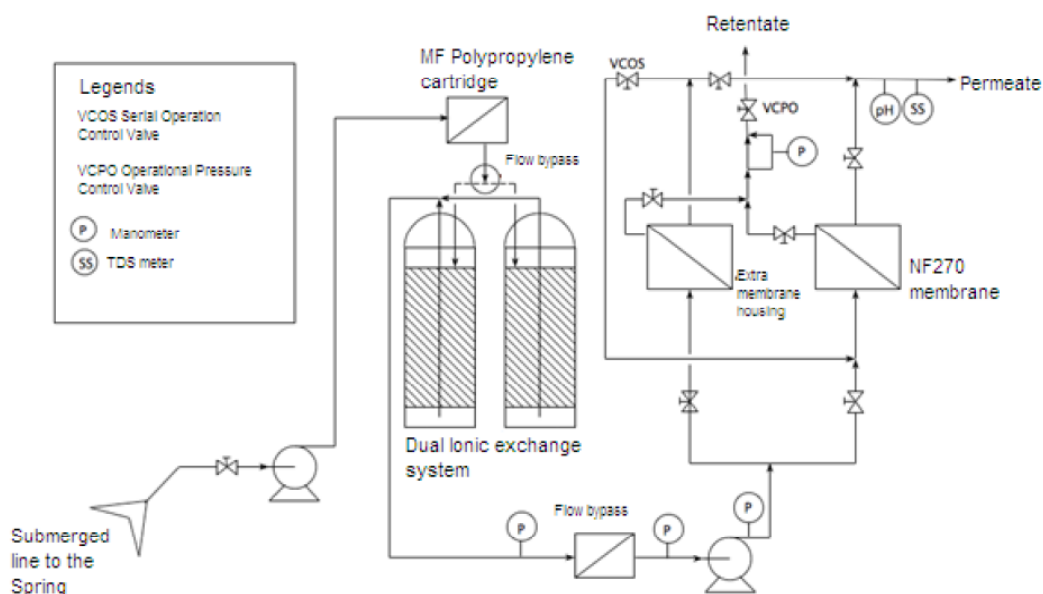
Legends
VCOS Serial Operation Control Valve
VCPO Operational Pressure Control Valve
P Manometer
SS TDS meter

MF Polypropylene cartridge

Flow bypass

Dual Ionic exchange system

Submerged line to the Spring

Retentate

VCOS

VCPO

Permeate

pH

SS

P

Extra membrane housing

NF270 membrane

P

Flow bypass

P

P